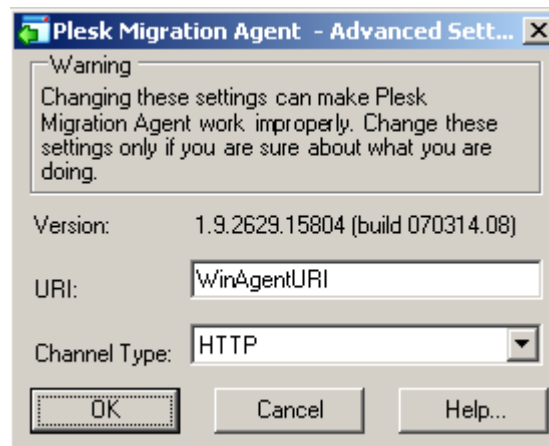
Plesk Migration Agent - Advanced Sett...

Warning

Changing these settings can make Plesk Migration Agent work improperly. Change these settings only if you are sure about what you are doing.

Version: 1.9.2629.15804 (build 070314.08)

URI: WinAgentURI

Channel Type: HTTP

OK

Cancel

Help...